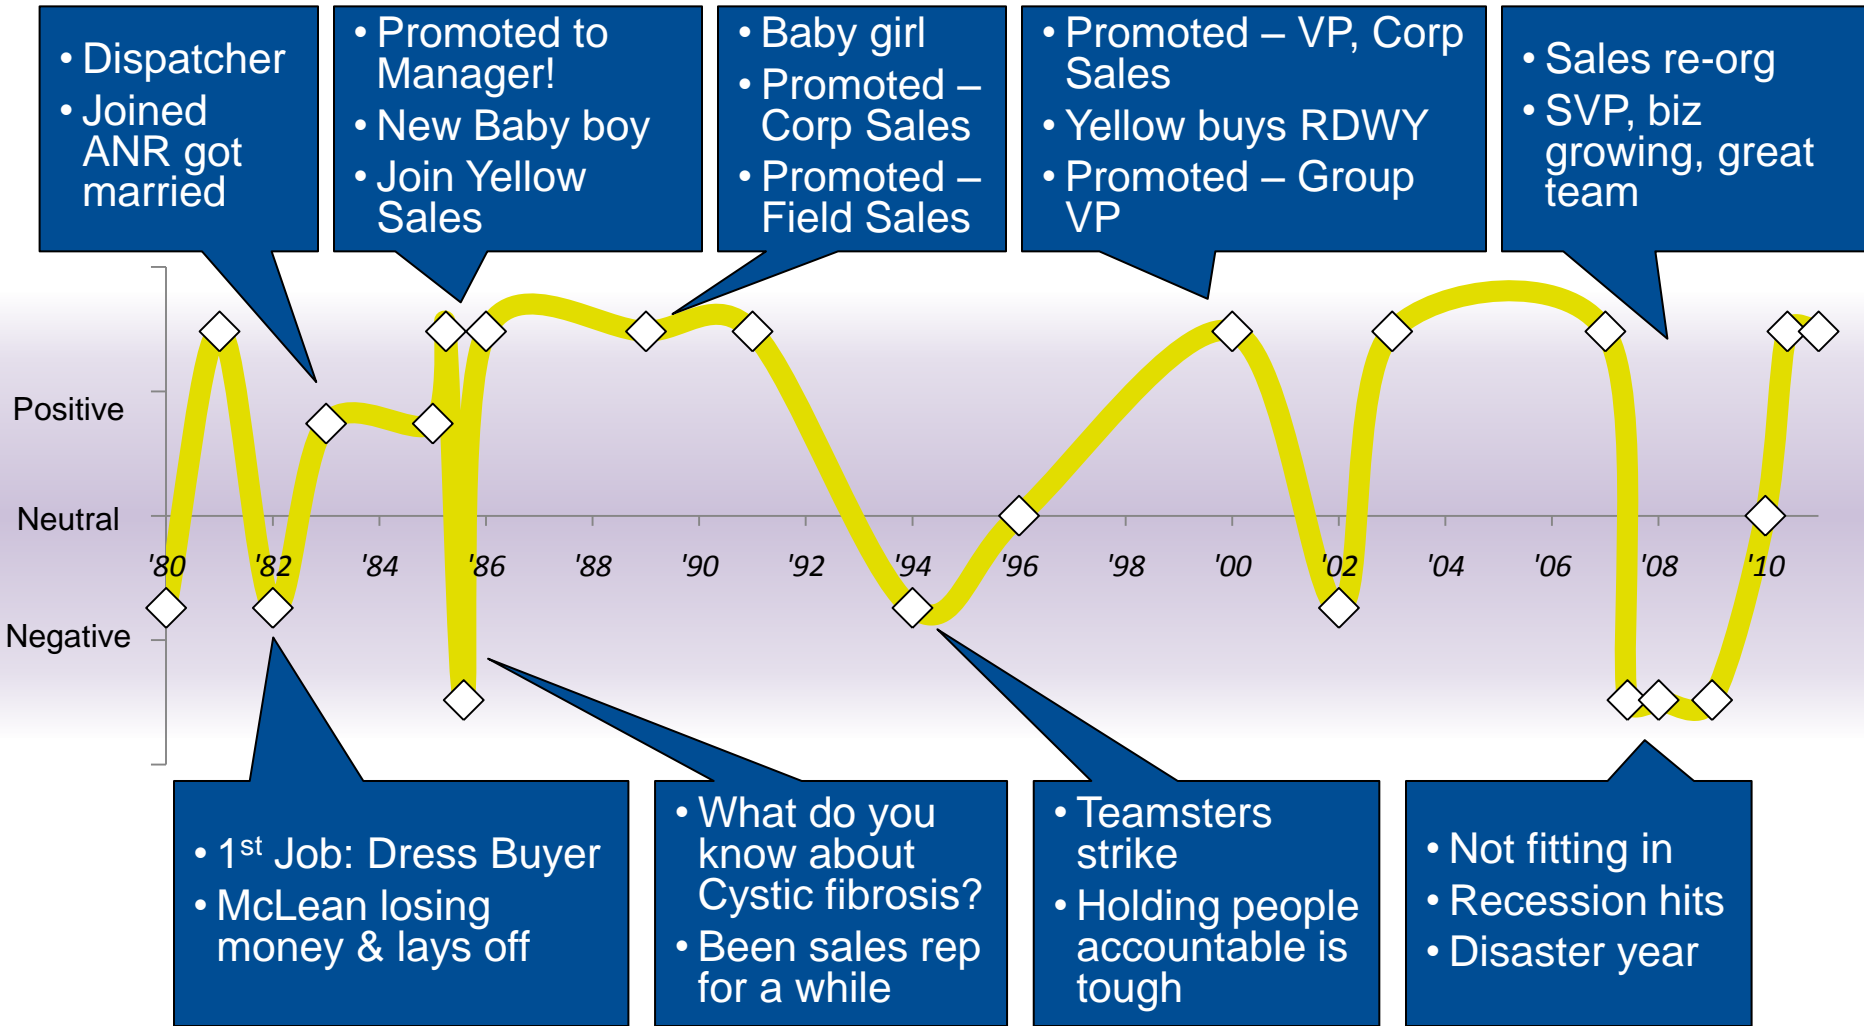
• Dispatcher
• Joined ANR got married

• Promoted to Manager!
• New Baby boy
• Join Yellow Sales

• Baby girl
• Promoted – Corp Sales
• Promoted – Field Sales

• Promoted – VP, Corp Sales
• Yellow buys RDWY
• Promoted – Group VP

• Sales re-org
• SVP, biz growing, great team

Positive

Neutral

Negative

'80 '82 '84 '86 '88 '90 '92 '94 '96 '98 '00 '02 '04 '06 '08 '10

• 1$^{st}$ Job: Dress Buyer
• McLean losing money & lays off

• What do you know about Cystic fibrosis?
• Been sales rep for a while

• Teamsters strike
• Holding people accountable is tough

• Not fitting in
• Recession hits
• Disaster year